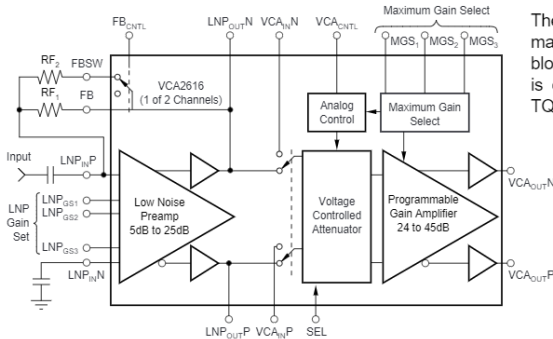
Maximum Gain Select

$FB_{CNTL}$

$LNP_{OUT}N$

$VCA_{IN}N$

$VCA_{CNTL}$

$MGS_1$ $MGS_2$ $MGS_3$

The ma blo is TQ

$RF_2$

FBSW

$RF_1$

FB

VCA2616 (1 of 2 Channels)

Analog Control

Maximum Gain Select

Input

$LNP_{IN}P$

LNP Gain Set

$LNP_{GS1}$

$LNP_{GS2}$

$LNP_{GS3}$

Low Noise Preamp 5dB to 25dB

Voltage Controlled Attenuator

Programmable Gain Amplifier 24 to 45dB

$VCA_{OUT}N$

$VCA_{OUT}P$

$LNP_{IN}N$

$LNP_{OUT}P$

$VCA_{IN}P$

SEL